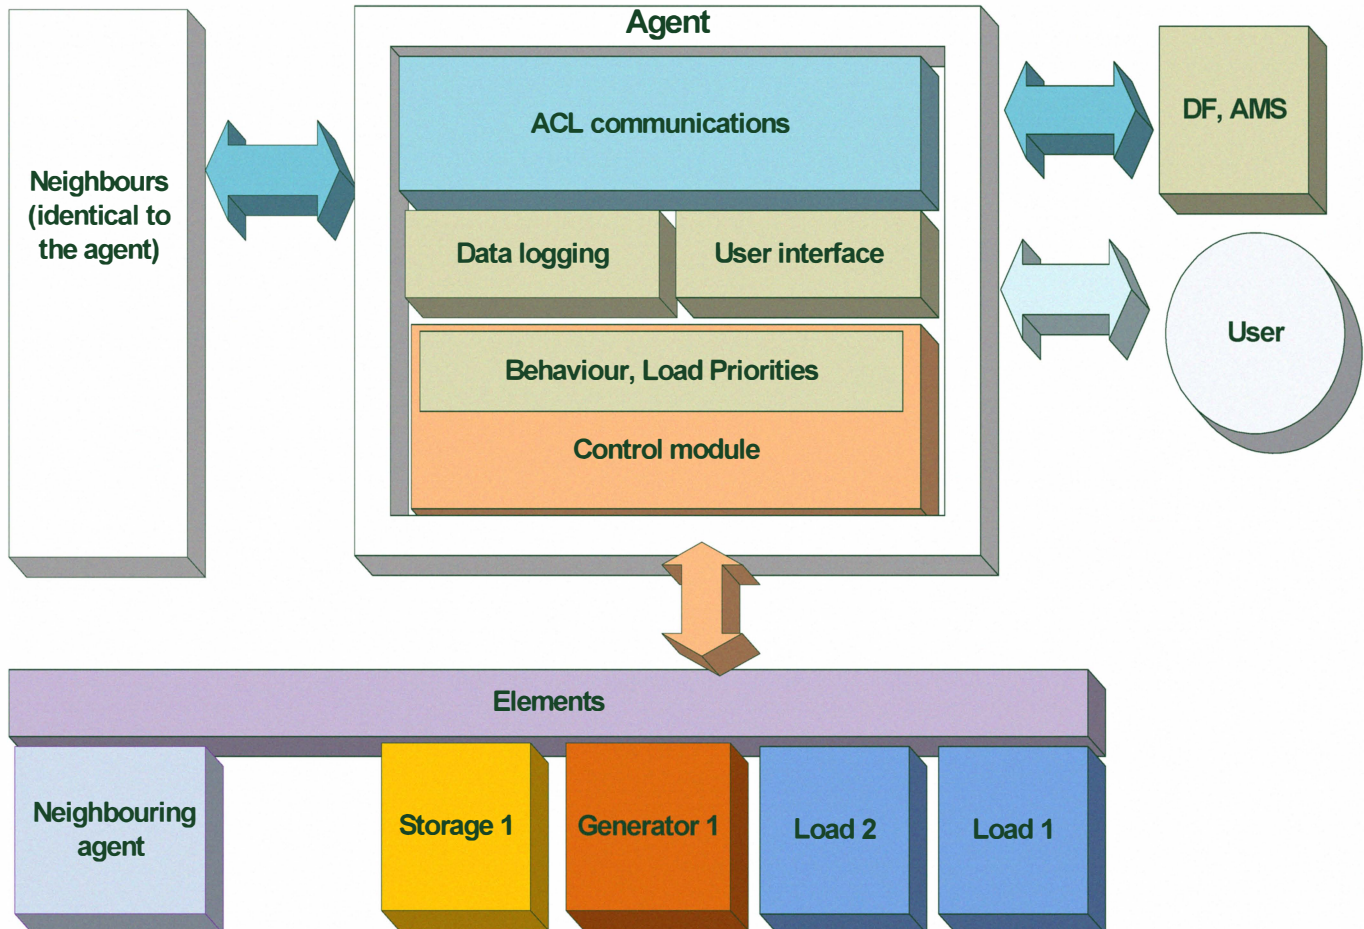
Neighbours (identical to the agent)

Agent

ACL communications

Data logging

User interface

Behaviour, Load Priorities

Control module

DF, AMS

User

Elements

Neighbouring agent

Storage 1

Generator 1

Load 2

Load 1